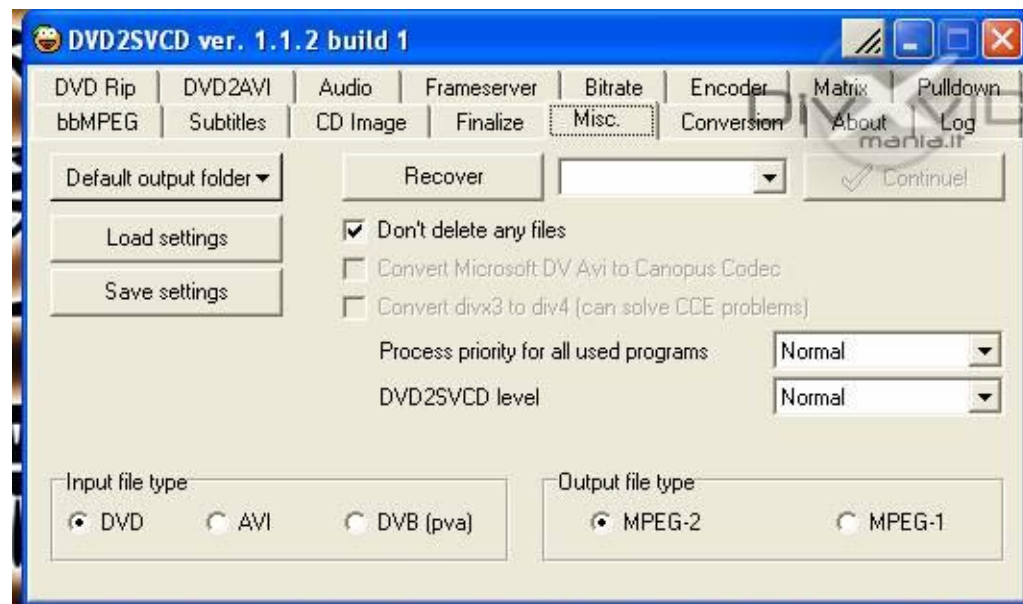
DVD2SVCD ver. 1.1.2 build 1

DVD Rip | DVD2AVI | Audio | Frameserver | Bitrate | Encoder | Matrix | Pulldown
bbMPEG | Subtitles | CD Image | Finalize | Misc. | Conversion | About | Log

DivX mania.it

Default output folder

Recover

Continue!

Don't delete any files

Load settings

Convert Microsoft DV Avi to Canopus Codec

Save settings

Convert divx3 to div4 (can solve CCE problems)

Process priority for all used programs Normal

DVD2SVCD level Normal

Input file type
DVD AVI DVB (pva)

Output file type
MPEG-2 MPEG-1